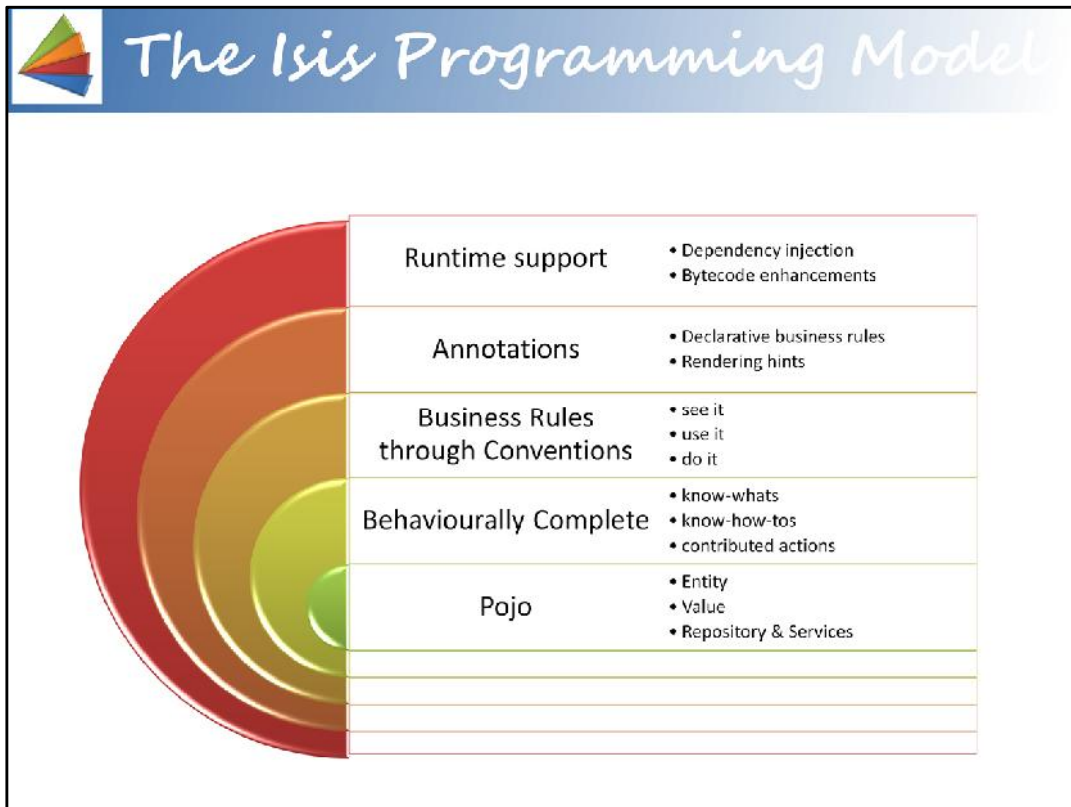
The Isis Programming Model

Runtime support
- Dependency injection
- Bytecode enhancements

Annotations
- Declarative business rules
- Rendering hints

Business Rules through Conventions
- see it
- use it
- do it

Behaviourally Complete
- know-whats
- know-how-tos
- contributed actions

Pojo
- Entity
- Value
- Repository & Services